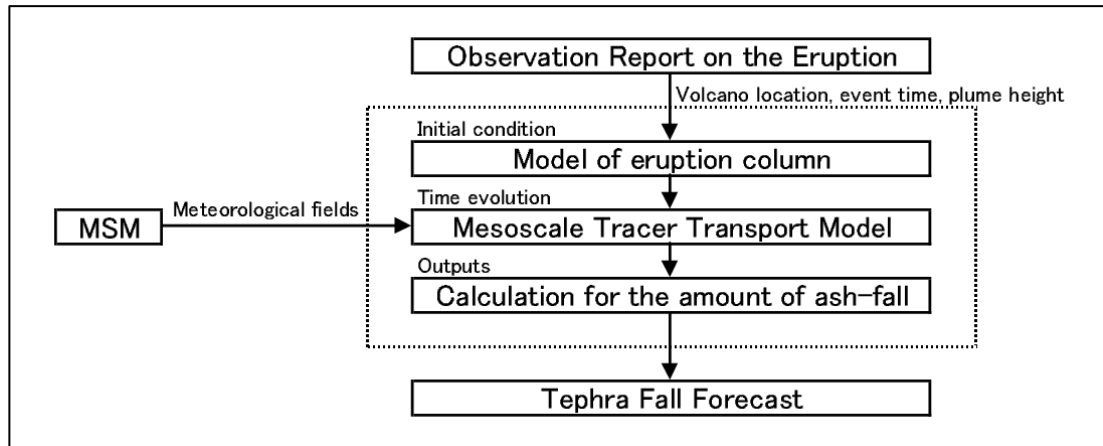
Observation Report on the Eruption

Volcano location, event time, plume height

Initial condition

Model of eruption column

Time evolution

MSM

Meteorological fields

Mesoscale Tracer Transport Model

Outputs

Calculation for the amount of ash-fall

Tephra Fall Forecast